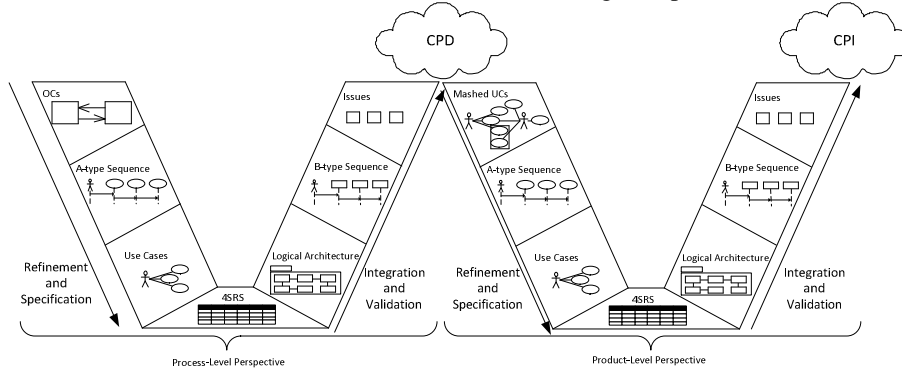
CPD

CPI

OCs

A-type Sequence

Use Cases

Refinement and Specification

4SRS

Logical Architecture

B-type Sequence

Issues

Integration and Validation

Process-Level Perspective

Mashed UCs

A-type Sequence

Use Cases

Refinement and Specification

4SRS

Logical Architecture

B-type Sequence

Issues

Integration and Validation

Product-Level Perspective